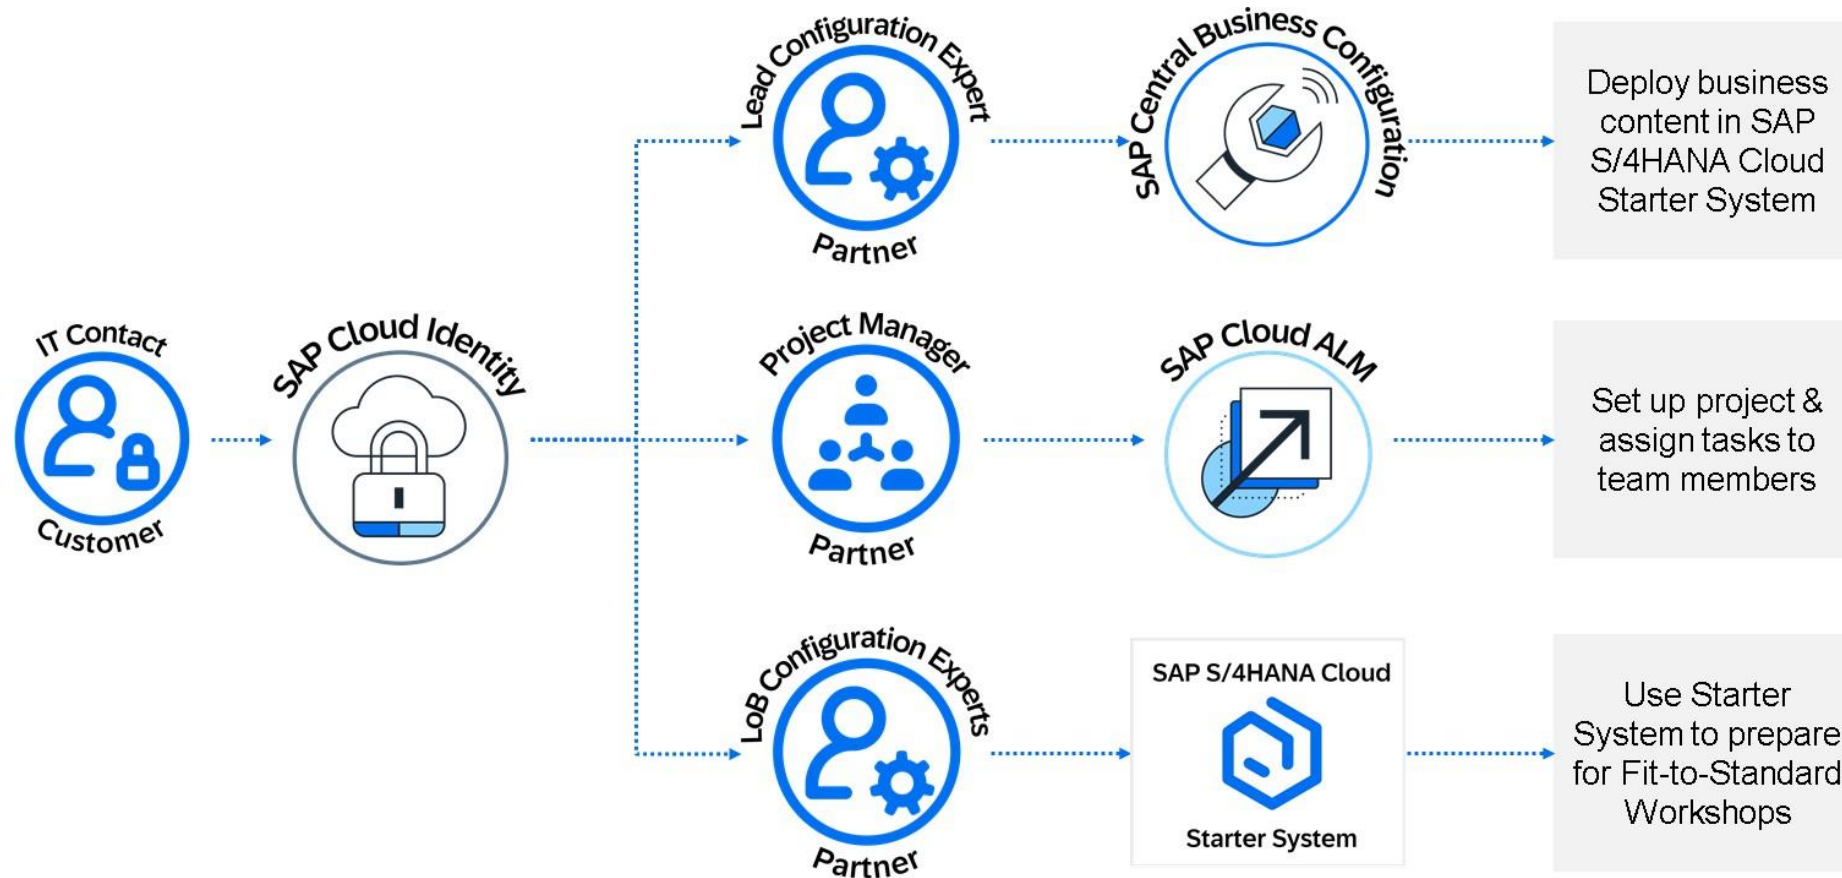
IT Contact
Customer

SAP Cloud Identity

Lead Configuration Expert
Partner

SAP Central Business Configuration

Deploy business content in SAP S/4HANA Cloud Starter System

Project Manager
Partner

SAP Cloud ALM

Set up project & assign tasks to team members

LoB Configuration Experts
Partner

SAP S/4HANA Cloud
Starter System

Use Starter System to prepare for Fit-to-Standard Workshops